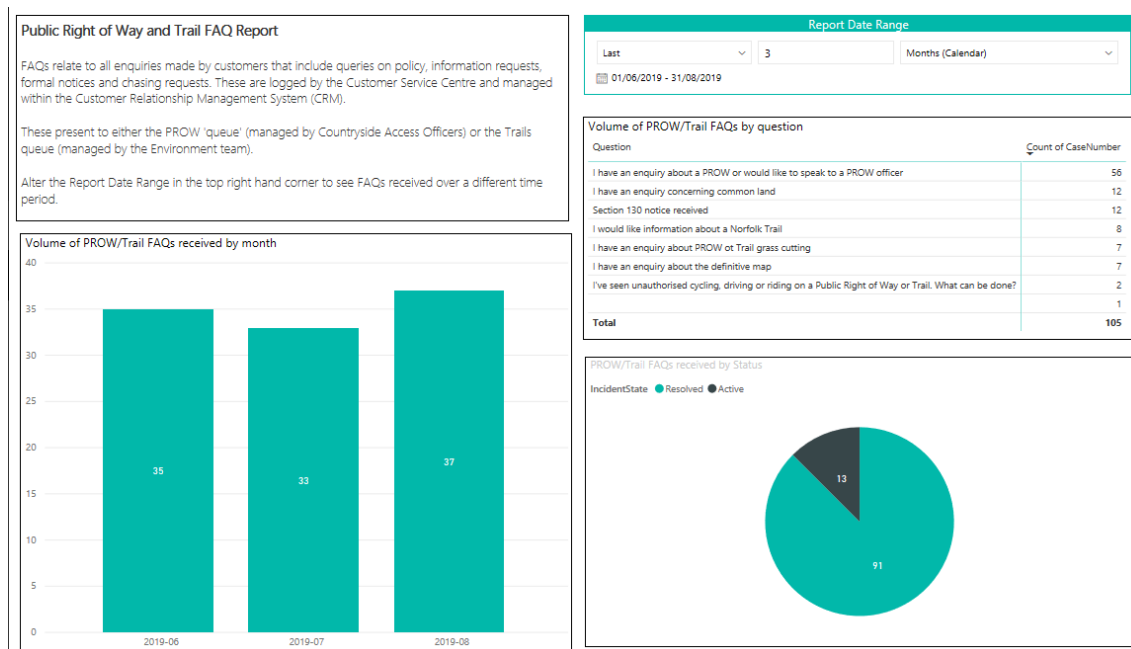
Public Right of Way and Trail FAQ Report

FAQs relate to all enquiries made by customers that include queries on policy, information requests, formal notices and chasing requests. These are logged by the Customer Service Centre and managed within the Customer Relationship Management System (CRM).

These present to either the PROW 'queue' (managed by Countryside Access Officers) or the Trails queue (managed by the Environment team).

Alter the Report Date Range in the top right hand corner to see FAQs received over a different time period.

Report Date Range

Last | 3 | Months (Calendar)

01/06/2019 - 31/08/2019

Volume of PROW/Trail FAQs by question

| Question | Count of CaseNumber |
|---|---|
| I have an enquiry about a PROW or would like to speak to a PROW officer | 56 |
| I have an enquiry concerning common land | 12 |
| Section 130 notice received | 12 |
| I would like information about a Norfolk Trail | 8 |
| I have an enquiry about PROW ot Trail grass cutting | 7 |
| I have an enquiry about the definitive map | 7 |
| I've seen unauthorised cycling, driving or riding on a Public Right of Way or Trail. What can be done? | 2 |
| | 1 |
| Total | 105 |

Volume of PROW/Trail FAQs received by month

40
35
30
25
20
15
10
5
0

35
33
37

2019-06
2019-07
2019-08

PROW/Trail FAQs received by Status

IncidentState ● Resolved ● Active

13
91